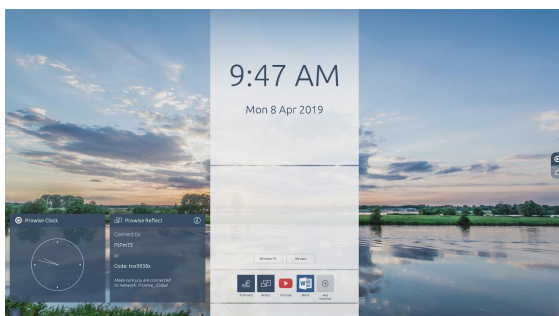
9:47 AM

Mon 8 Apr 2019

Prowise Clock

Prowise Reflect

Connect to:

PWPm75

or

Code: tnr9938k

Make sure you are connected to network: Prowise_Global

Windows 10

Ubuntu

Whiteboard

Reflect

YouTube

Word

Add shortcut